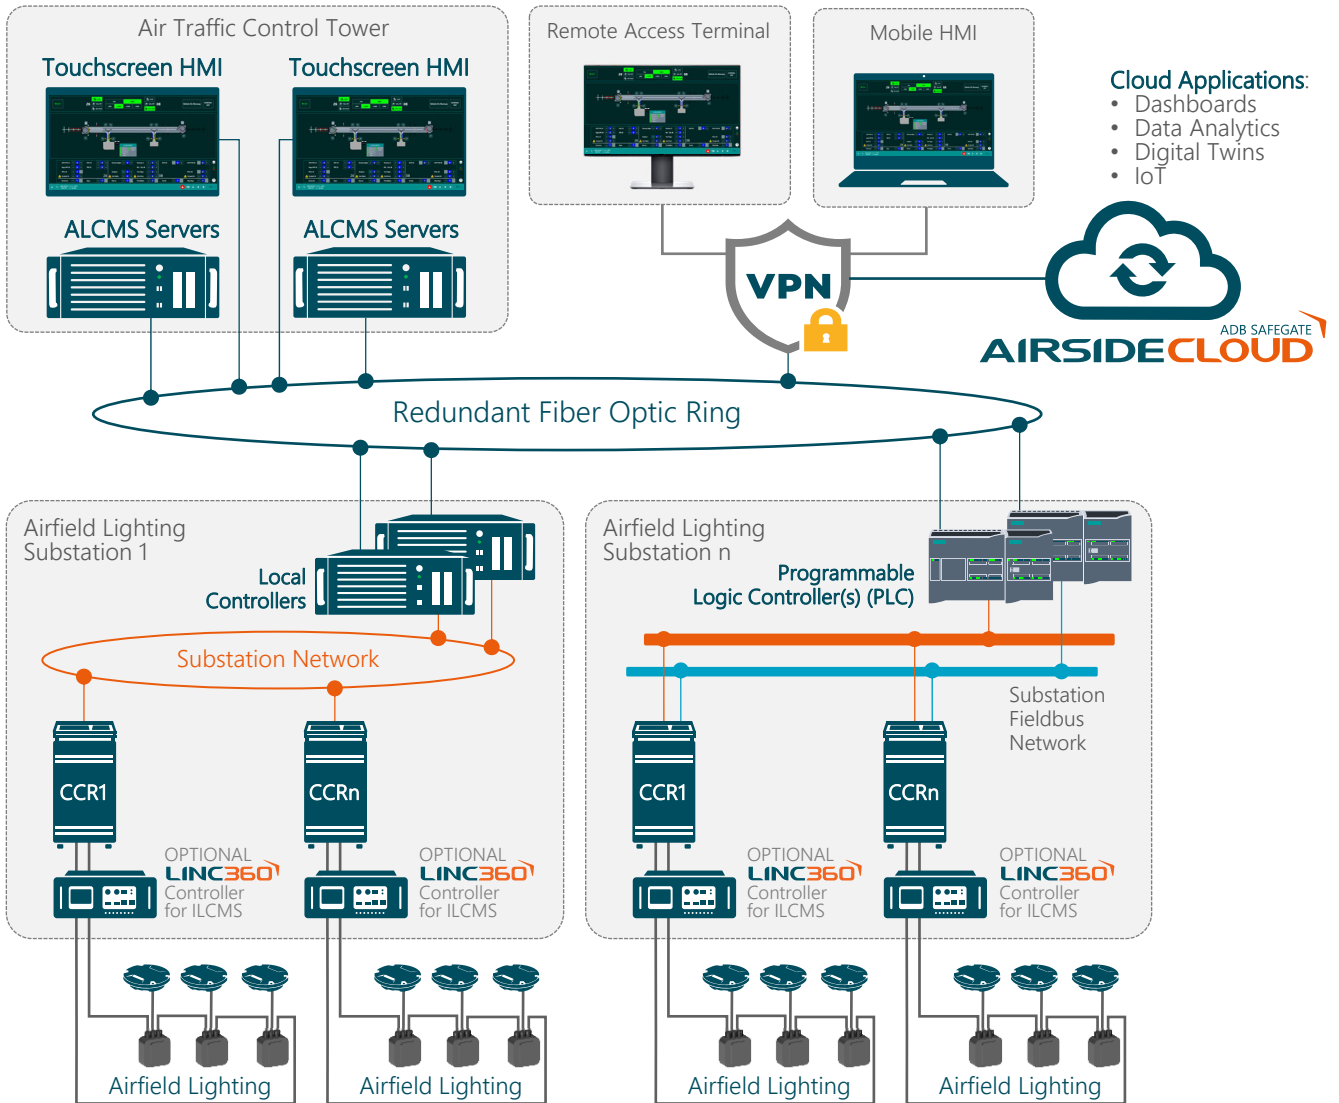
Air Traffic Control Tower

Touchscreen HMI

Touchscreen HMI

ALCMS Servers

ALCMS Servers

Remote Access Terminal

Mobile HMI

Cloud Applications:
• Dashboards
• Data Analytics
• Digital Twins
• IoT

VPN

ADB SAFEGATE
AIRSIDECLOUD

Redundant Fiber Optic Ring

Airfield Lighting Substation 1

Local Controllers

Substation Network

CCR1

CCRn

OPTIONAL LINC360 Controller for ILCMS

OPTIONAL LINC360 Controller for ILCMS

Airfield Lighting

Airfield Lighting

Airfield Lighting Substation n

Programmable Logic Controller(s) (PLC)

Substation Fieldbus Network

CCR1

CCRn

OPTIONAL LINC360 Controller for ILCMS

OPTIONAL LINC360 Controller for ILCMS

Airfield Lighting

Airfield Lighting